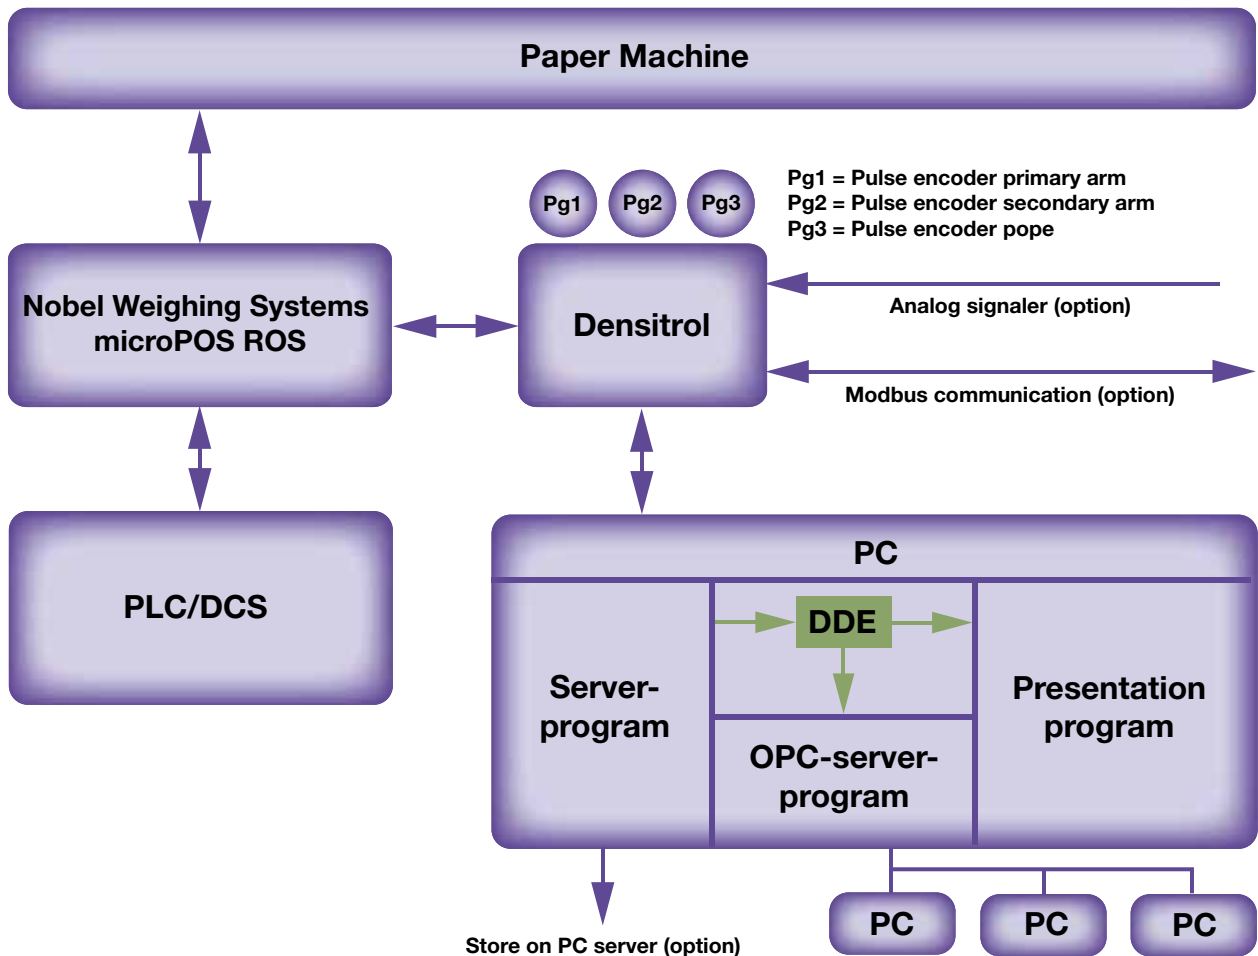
Paper Machine

Pg1 Pg2 Pg3

Pg1 = Pulse encoder primary arm
Pg2 = Pulse encoder secondary arm
Pg3 = Pulse encoder pope

Nobel Weighing Systems microPOS ROS

Densitrol

Analog signaler (option)

Modbus communication (option)

PLC/DCS

PC

DDE

Server-program

OPC-server-program

Presentation program

Store on PC server (option)

PC PC PC